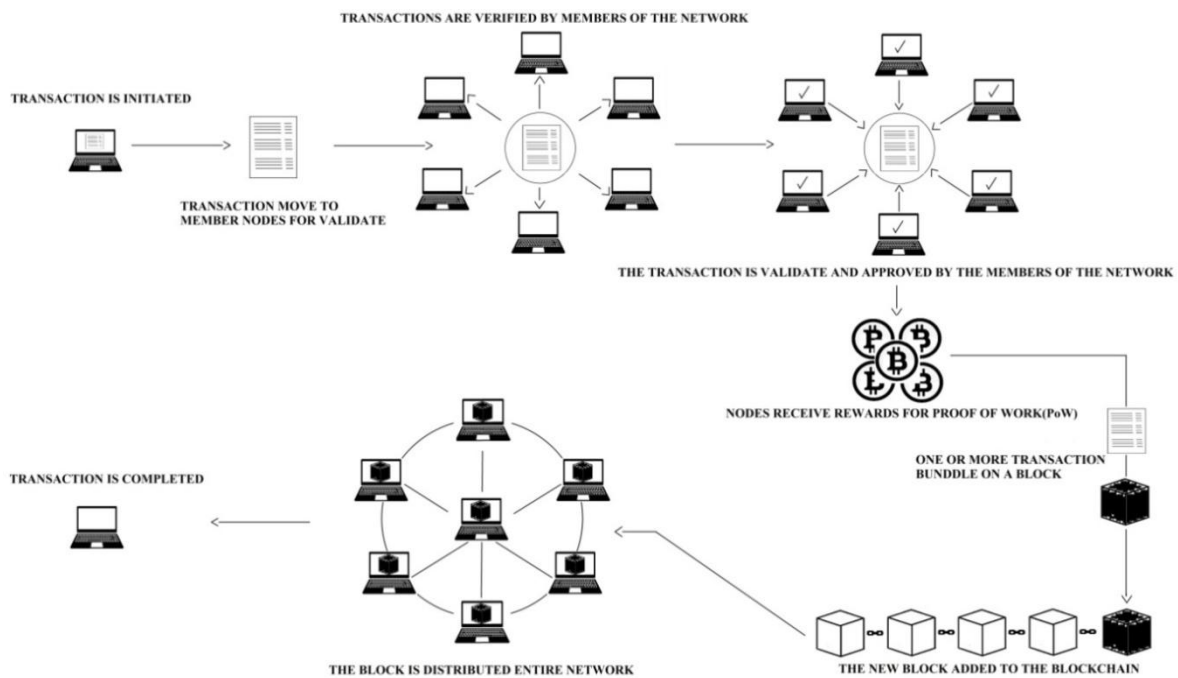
TRANSACTION IS INITIATED

TRANSACTION MOVE TO MEMBER NODES FOR VALIDATE

TRANSACTIONS ARE VERIFIED BY MEMBERS OF THE NETWORK

THE TRANSACTION IS VALIDATE AND APPROVED BY THE MEMBERS OF THE NETWORK

NODES RECEIVE REWARDS FOR PROOF OF WORK(PoW)

ONE OR MORE TRANSACTION BUNDDLE ON A BLOCK

THE NEW BLOCK ADDED TO THE BLOCKCHAIN

THE BLOCK IS DISTRIBUTED ENTIRE NETWORK

TRANSACTION IS COMPLETED